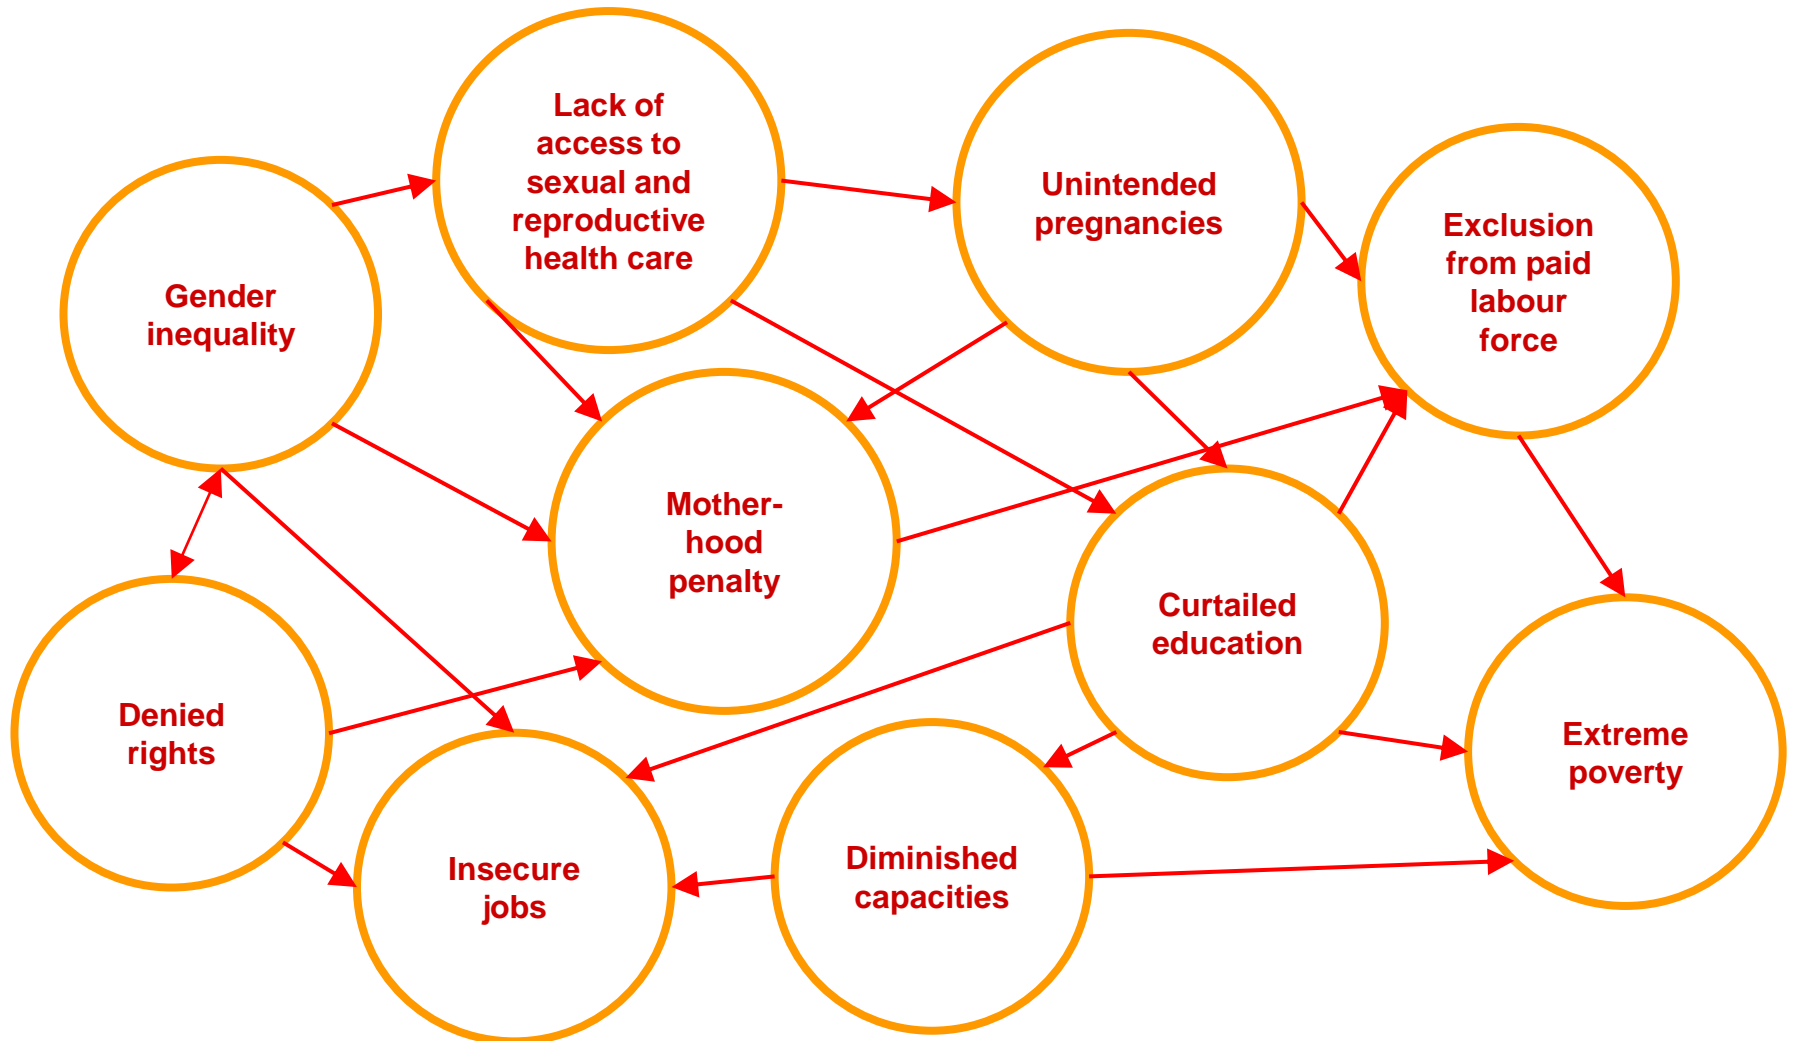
Gender inequality

Lack of access to sexual and reproductive health care

Unintended pregnancies

Exclusion from paid labour force

Mother-hood penalty

Curtailed education

Denied rights

Extreme poverty

Insecure jobs

Diminished capacities